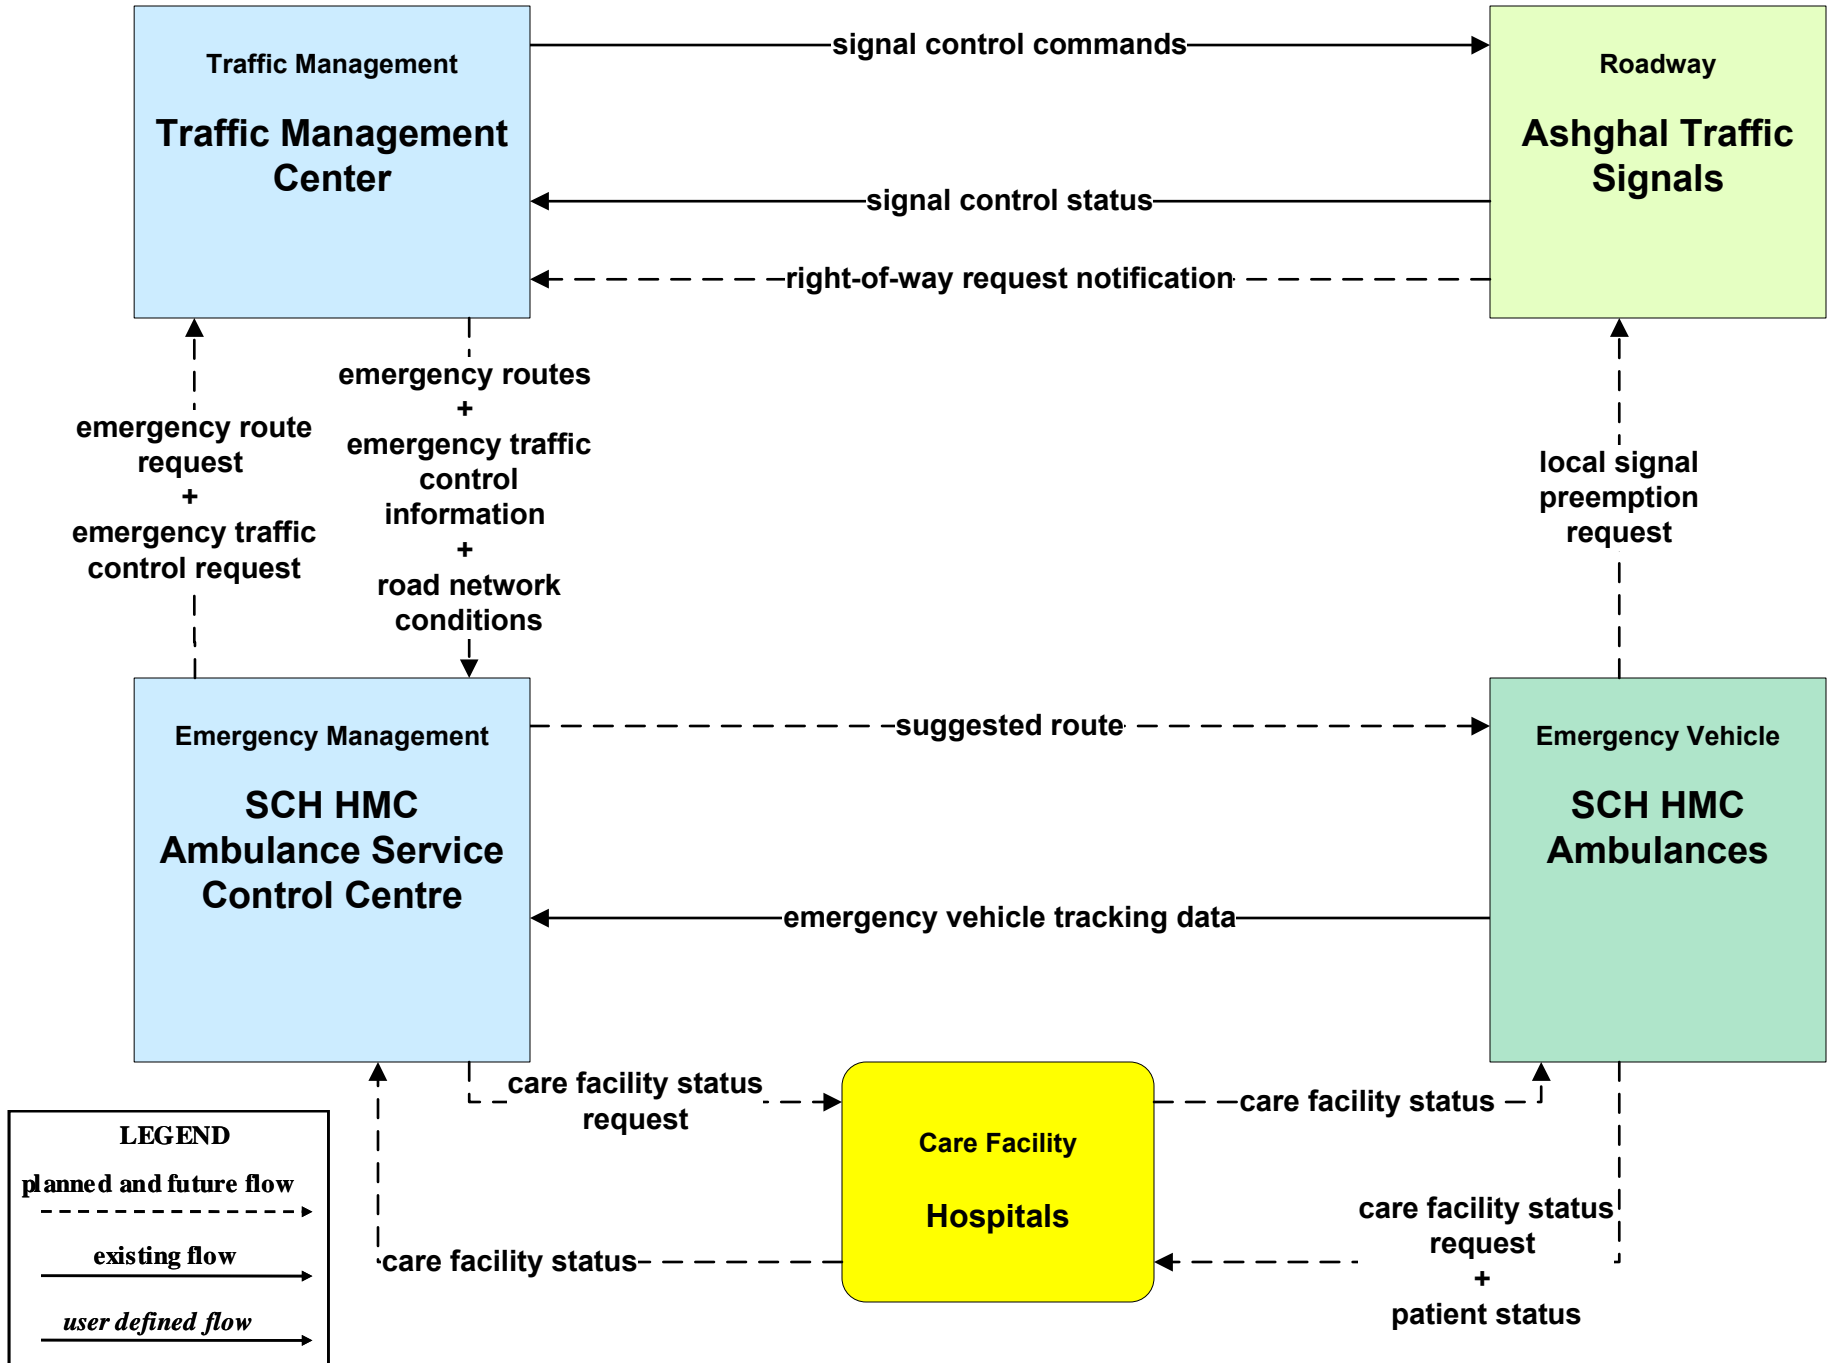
Traffic Management

Traffic Management Center

signal control commands

Roadway

Ashghal Traffic Signals

signal control status

right-of-way request notification

emergency route request
+
emergency traffic control request

emergency routes
+
emergency traffic control information
+
road network conditions

local signal preemption request

Emergency Management

SCH HMC Ambulance Service Control Centre

suggested route

Emergency Vehicle

SCH HMC Ambulances

emergency vehicle tracking data

care facility status request

Care Facility

Hospitals

care facility status

care facility status request
+
patient status

care facility status

LEGEND
planned and future flow
existing flow
user defined flow